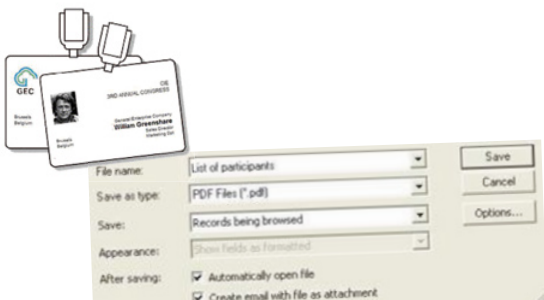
GEC

Brussels
Belgium

GE
2ND ANNUAL CONGRESS

General Enterprise Company
William Greenshare
Sales Director
Marketing Dpt.

Brussels
Belgium

File name: List of participants
Save as type: PDF Files (*.pdf)
Save: Records being browsed
Appearance: Show fields as formatted
After saving: Automatically open file
Create email with file as attachment

Save
Cancel
Options...